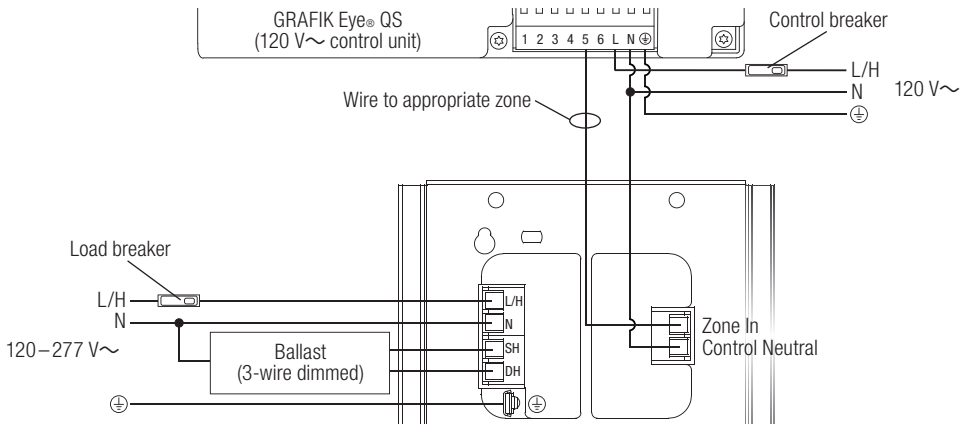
GRAFIK Eye® QS
(120 V∼ control unit)

1 2 3 4 5 6 L N ⏚

Control breaker

L/H
N
⏚

120 V∼

Wire to appropriate zone

Load breaker

L/H
N

120 – 277 V∼

Ballast
(3-wire dimmed)

⏚

L/H
N
SH
DH
⏚

Zone In
Control Neutral